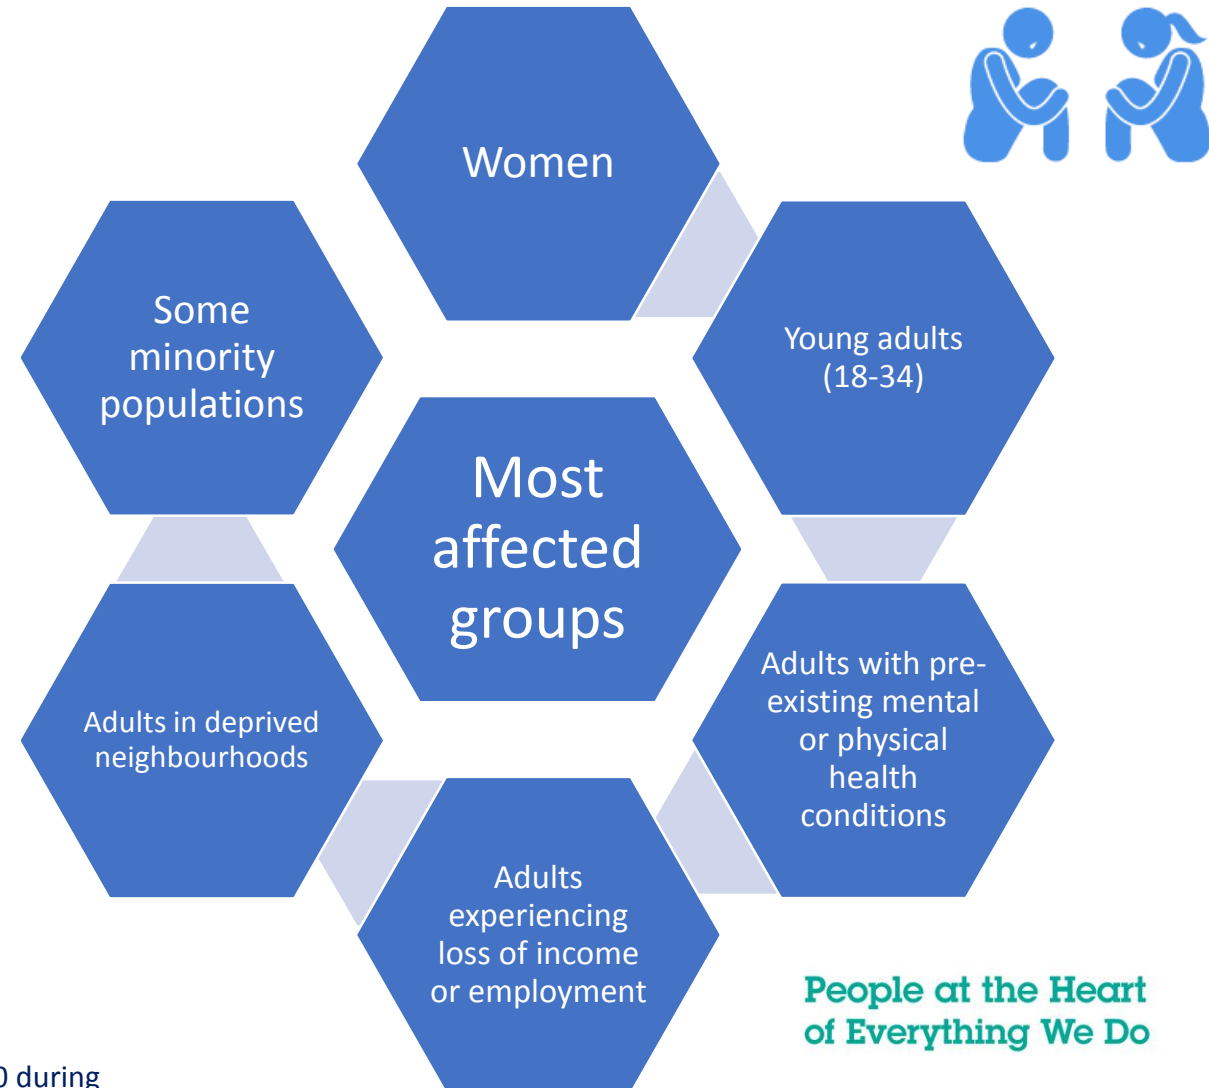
Women

Young adults (18-34)

Some minority populations

Most affected groups

Adults with pre-existing mental or physical health conditions

Adults in deprived neighbourhoods

Adults experiencing loss of income or employment

People at the Heart of Everything We Do

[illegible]0 during